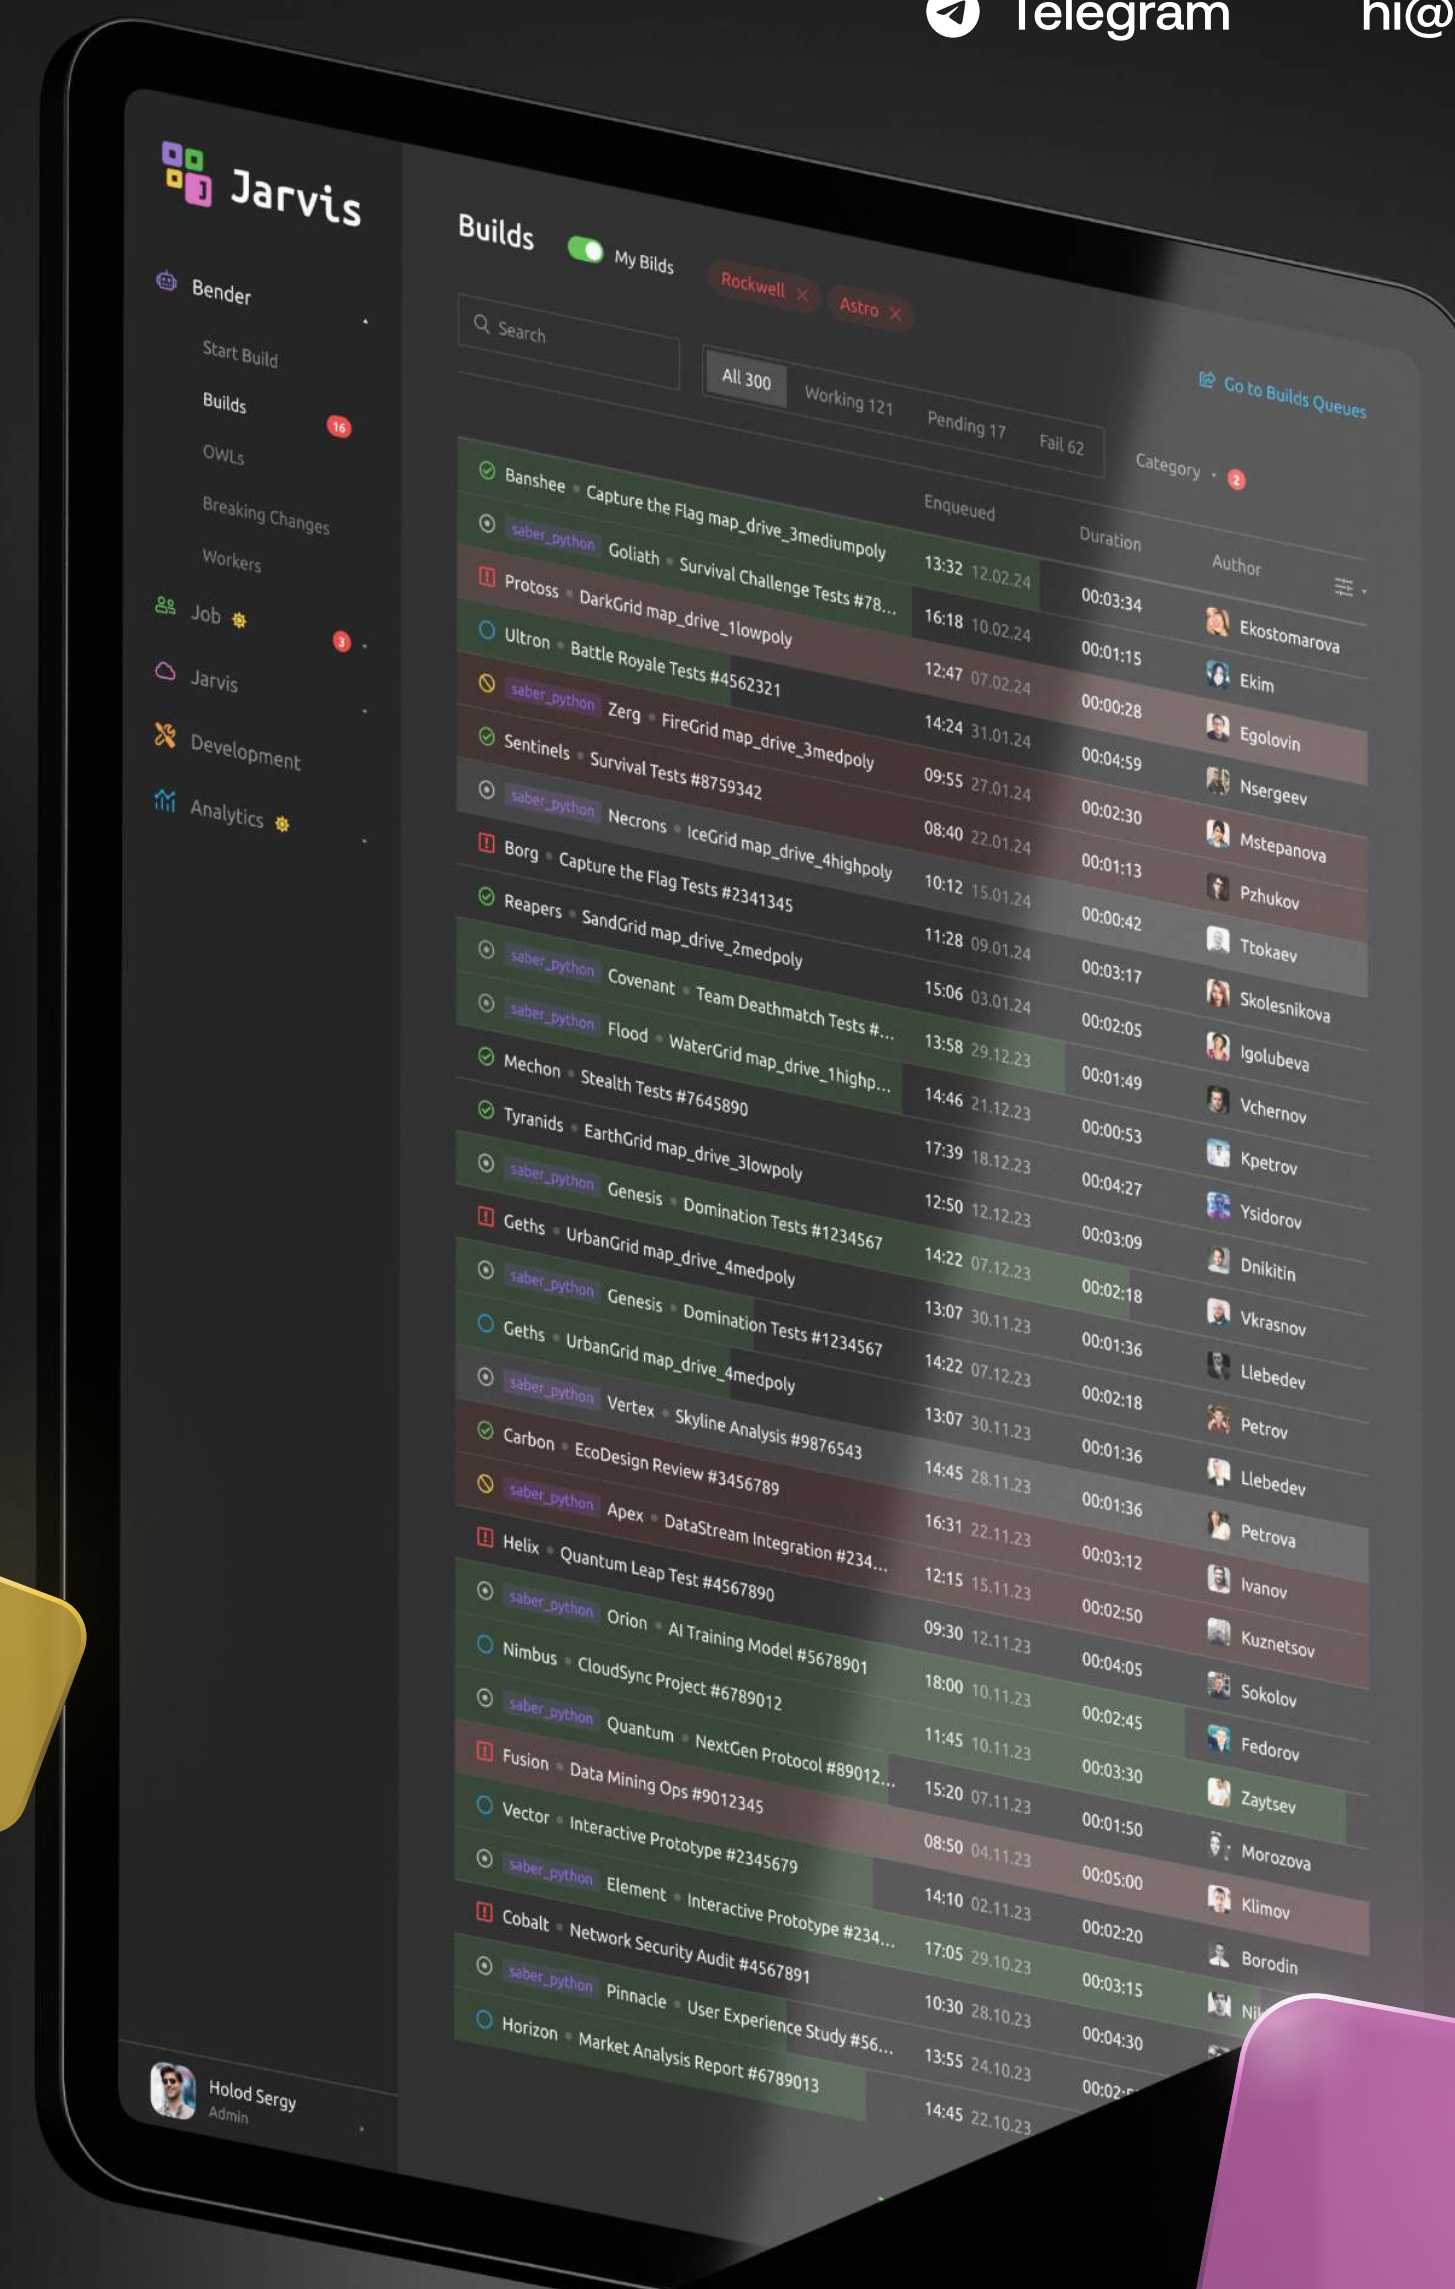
Telegram hi@

Jarvis

Bender
Start Build
Builds 16
OWLs
Breaking Changes
Workers
Job 3
Jarvis
Development
Analytics

Holod Sergy
Admin

Builds My Bilds Rockwell × Astro ×

Search

All 300 Working 121 Pending 17 Fail 62 Category 2

Go to Builds Queues

| | Enqueued | Duration | Author |
|---|---|---|---|
| Banshee · Capture the Flag map_drive_3mediumpoly | 13:32 12.02.24 | 00:03:34 | Ekostomarova |
| saber_python Goliath · Survival Challenge Tests #78... | 16:18 10.02.24 | 00:01:15 | Ekim |
| Protoss · DarkGrid map_drive_1lowpoly | 12:47 07.02.24 | 00:00:28 | Egolovin |
| Ultron · Battle Royale Tests #4562321 | 14:24 31.01.24 | 00:04:59 | Nsergeev |
| saber_python Zerg · FireGrid map_drive_3medpoly | 09:55 27.01.24 | 00:02:30 | Mstepanova |
| Sentinels · Survival Tests #8759342 | 08:40 22.01.24 | 00:01:13 | Pzhukov |
| saber_python Necrons · IceGrid map_drive_4highpoly | 10:12 15.01.24 | 00:00:42 | Ttokaev |
| Borg · Capture the Flag Tests #2341345 | 11:28 09.01.24 | 00:03:17 | Skolesnikova |
| Reapers · SandGrid map_drive_2medpoly | 15:06 03.01.24 | 00:02:05 | Igolubeva |
| saber_python Covenant · Team Deathmatch Tests #... | 13:58 29.12.23 | 00:01:49 | Vchernov |
| saber_python Flood · WaterGrid map_drive_1highp... | 14:46 21.12.23 | 00:00:53 | Kpetrov |
| Mechon · Stealth Tests #7645890 | 17:39 18.12.23 | 00:04:27 | Ysidorov |
| Tyranids · EarthGrid map_drive_3lowpoly | 12:50 12.12.23 | 00:03:09 | Dnikitin |
| saber_python Genesis · Domination Tests #1234567 | 14:22 07.12.23 | 00:02:18 | Vkrasnov |
| Geths · UrbanGrid map_drive_4medpoly | 13:07 30.11.23 | 00:01:36 | Llebedev |
| saber_python Genesis · Domination Tests #1234567 | 14:22 07.12.23 | 00:02:18 | Petrov |
| Geths · UrbanGrid map_drive_4medpoly | 13:07 30.11.23 | 00:01:36 | Llebedev |
| saber_python Vertex · Skyline Analysis #9876543 | 14:45 28.11.23 | 00:01:36 | Petrova |
| Carbon · EcoDesign Review #3456789 | 16:31 22.11.23 | 00:03:12 | Ivanov |
| saber_python Apex · DataStream Integration #234... | 12:15 15.11.23 | 00:02:50 | Kuznetsov |
| Helix · Quantum Leap Test #4567890 | 09:30 12.11.23 | 00:04:05 | Sokolov |
| saber_python Orion · AI Training Model #5678901 | 18:00 10.11.23 | 00:02:45 | Fedorov |
| Nimbus · CloudSync Project #6789012 | 11:45 10.11.23 | 00:03:30 | Zaytsev |
| saber_python Quantum · NextGen Protocol #89012... | 15:20 07.11.23 | 00:01:50 | Morozova |
| Fusion · Data Mining Ops #9012345 | 08:50 04.11.23 | 00:05:00 | Klimov |
| Vector · Interactive Prototype #2345679 | 14:10 02.11.23 | 00:02:20 | Borodin |
| saber_python Element · Interactive Prototype #234... | 17:05 29.10.23 | 00:03:15 | Ni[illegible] |
| Cobalt · Network Security Audit #4567891 | 10:30 28.10.23 | 00:04:30 | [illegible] |
| saber_python Pinnacle · User Experience Study #56... | 13:55 24.10.23 | 00:02:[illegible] | |
| Horizon · Market Analysis Report #6789013 | 14:45 22.10.23 | | |